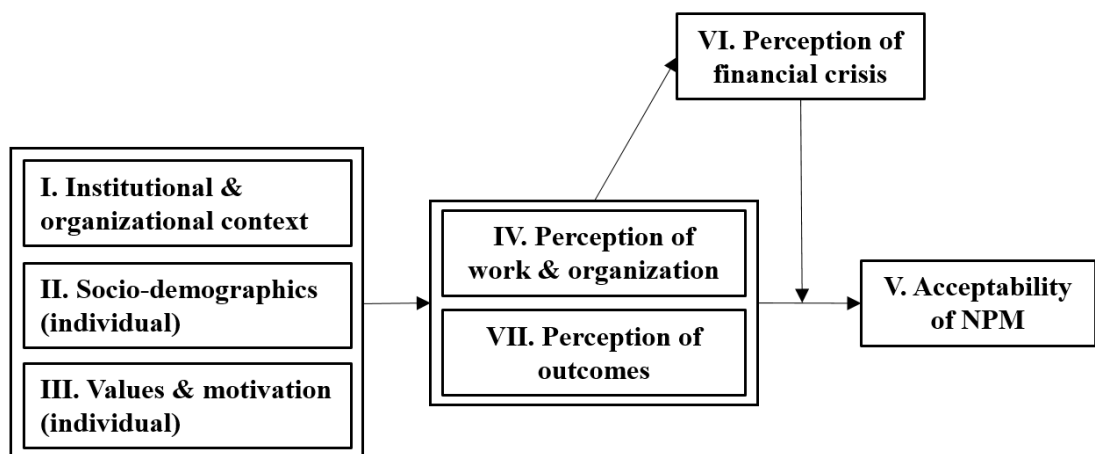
VI. Perception of financial crisis

I. Institutional & organizational context

II. Socio-demographics (individual)

III. Values & motivation (individual)

IV. Perception of work & organization

VII. Perception of outcomes

V. Acceptability of NPM